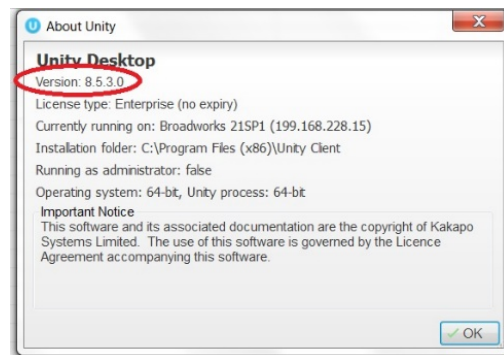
About Unity

Unity Desktop

Version: 8.5.3.0

License type: Enterprise (no expiry)

Currently running on: Broadworks 21SP1 (199.168.228.15)

Installation folder: C:\Program Files (x86)\Unity Client

Running as administrator: false

Operating system: 64-bit, Unity process: 64-bit

Important Notice
This software and its associated documentation are the copyright of Kakapo Systems Limited. The use of this software is governed by the Licence Agreement accompanying this software.

OK